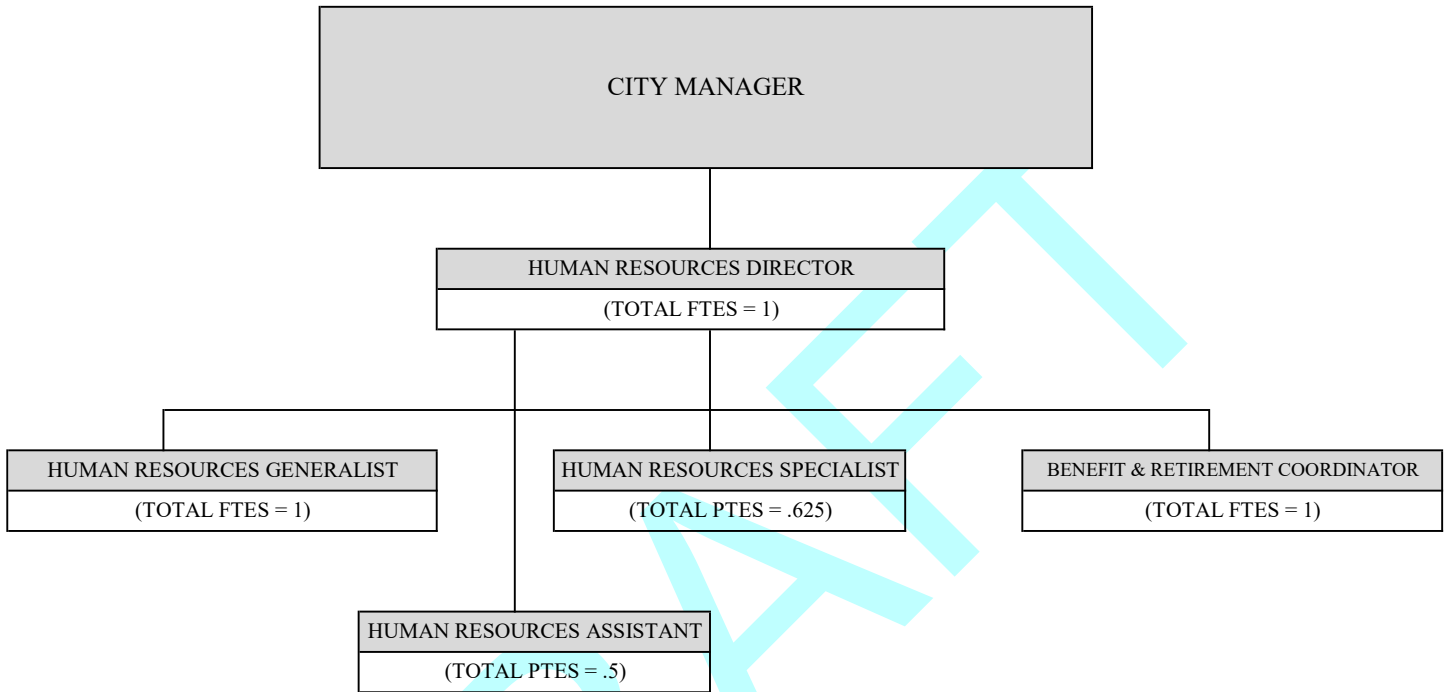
CITY MANAGER

HUMAN RESOURCES DIRECTOR
(TOTAL FTES = 1)

HUMAN RESOURCES GENERALIST
(TOTAL FTES = 1)

HUMAN RESOURCES SPECIALIST
(TOTAL PTES = .625)

BENEFIT & RETIREMENT COORDINATOR
(TOTAL FTES = 1)

HUMAN RESOURCES ASSISTANT
(TOTAL PTES = .5)

AFT